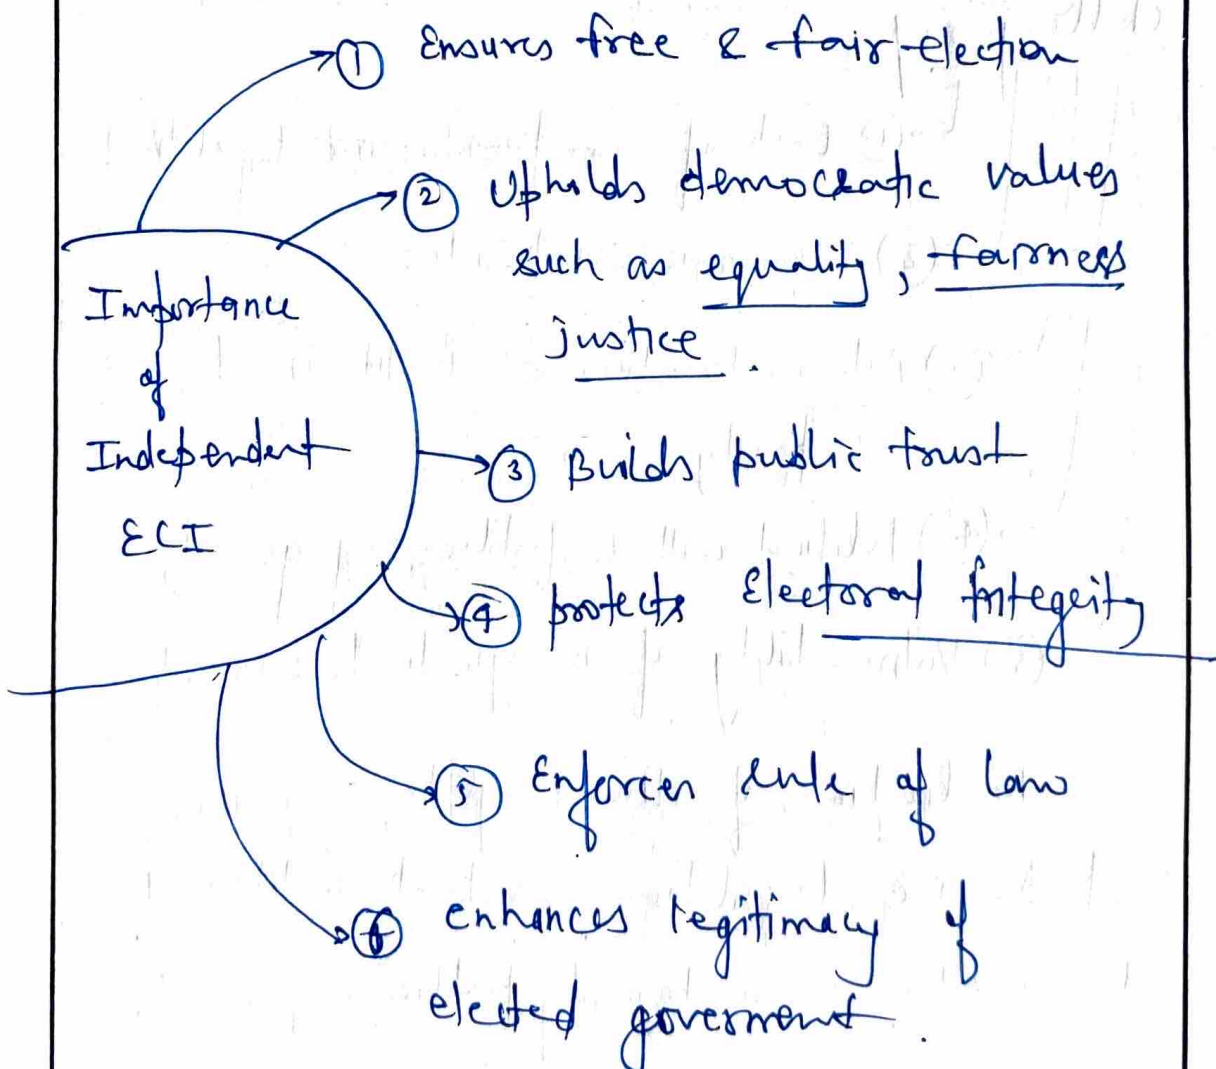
Importance of Independent ECI

① Ensures free & fair election

② Upholds democratic values such as equality, fairness justice.

③ Builds public trust

④ protects Electoral integrity

⑤ Enforces rule of law

⑥ enhances legitimacy of elected government.